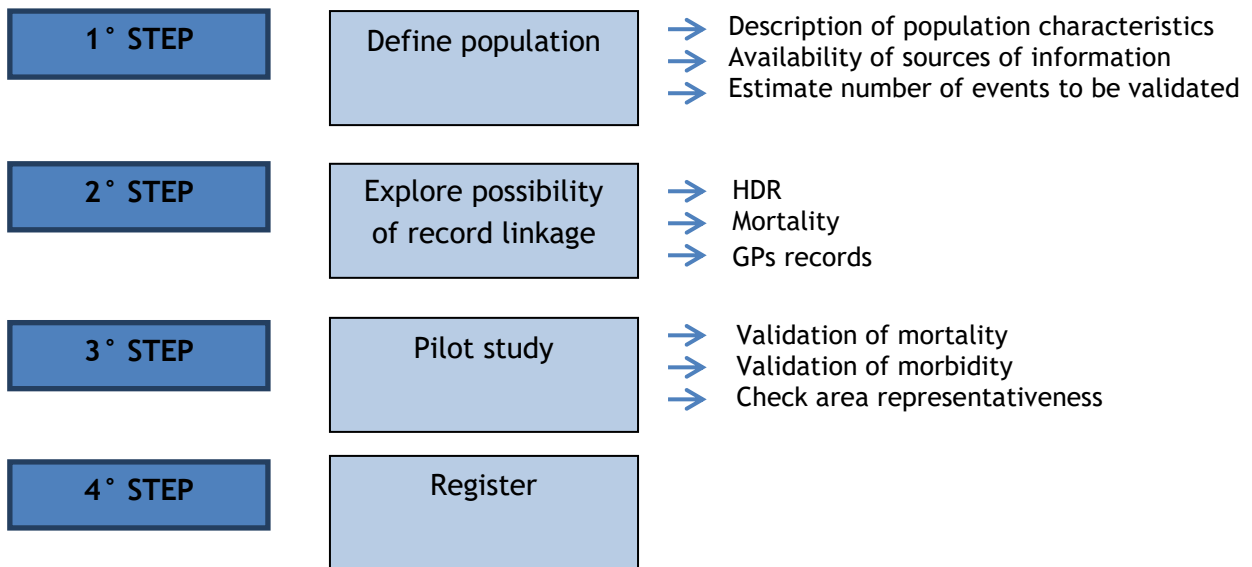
1° STEP

Define population

Description of population characteristics
Availability of sources of information
Estimate number of events to be validated

2° STEP

Explore possibility of record linkage

HDR
Mortality
GPs records

3° STEP

Pilot study

Validation of mortality
Validation of morbidity
Check area representativeness

4° STEP

Register